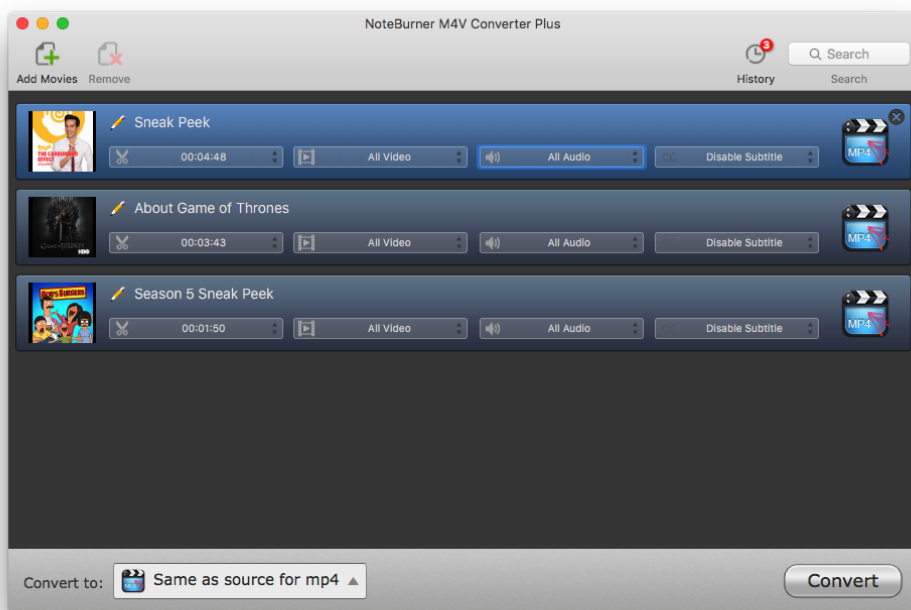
NoteBurner M4V Converter Plus

Add Movies
Remove
3
History
Search
Search

Sneak Peek
00:04:48
All Video
All Audio
Disable Subtitle
MP4

About Game of Thrones
00:03:43
All Video
All Audio
Disable Subtitle
MP4

Season 5 Sneak Peek
00:01:50
All Video
All Audio
Disable Subtitle
MP4

Convert to:
Same as source for mp4
Convert